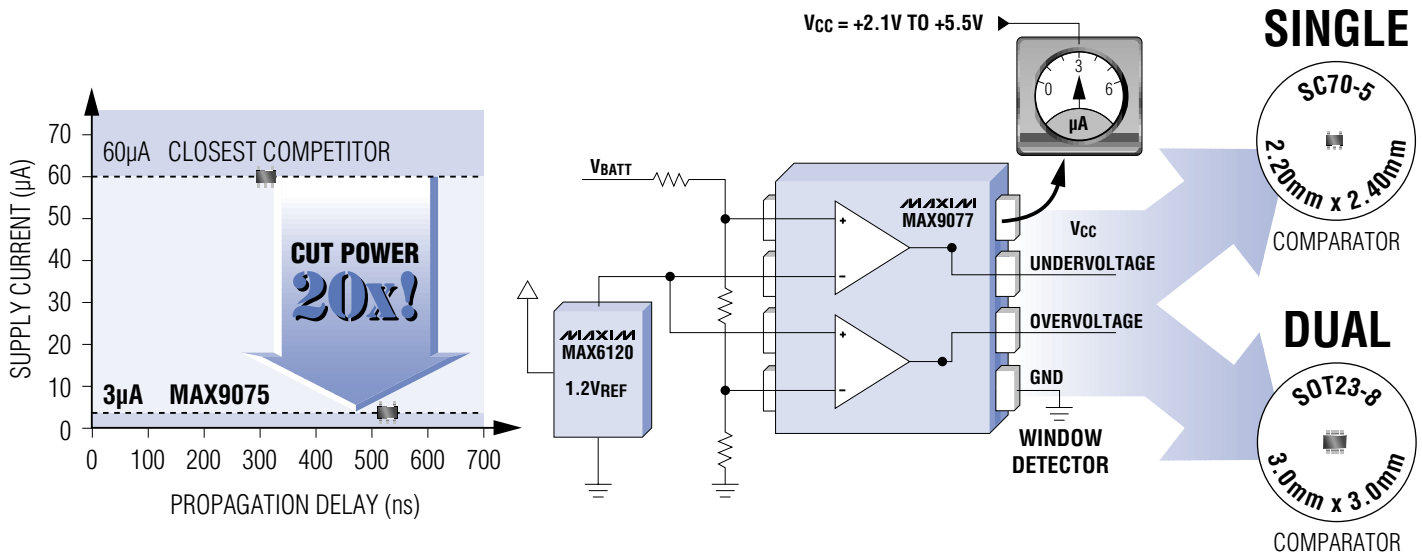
70
60
50
40
30
20
10
0
SUPPLY CURRENT (µA)
60µA CLOSEST COMPETITOR
CUT POWER
20x!
3µA MAX9075
0 100 200 300 400 500 600 700
PROPAGATION DELAY (ns)

$V_{CC}$ = +2.1V TO +5.5V
0 3 6
µA
$V_{BATT}$
MAXIM
MAX9077
MAXIM
MAX6120
1.2$V_{REF}$
$V_{CC}$
UNDERVOLTAGE
OVERVOLTAGE
GND
WINDOW DETECTOR

SINGLE
SC70-5
2.20mm x 2.40mm
COMPARATOR

DUAL
SOT23-8
3.0mm x 3.0mm
COMPARATOR